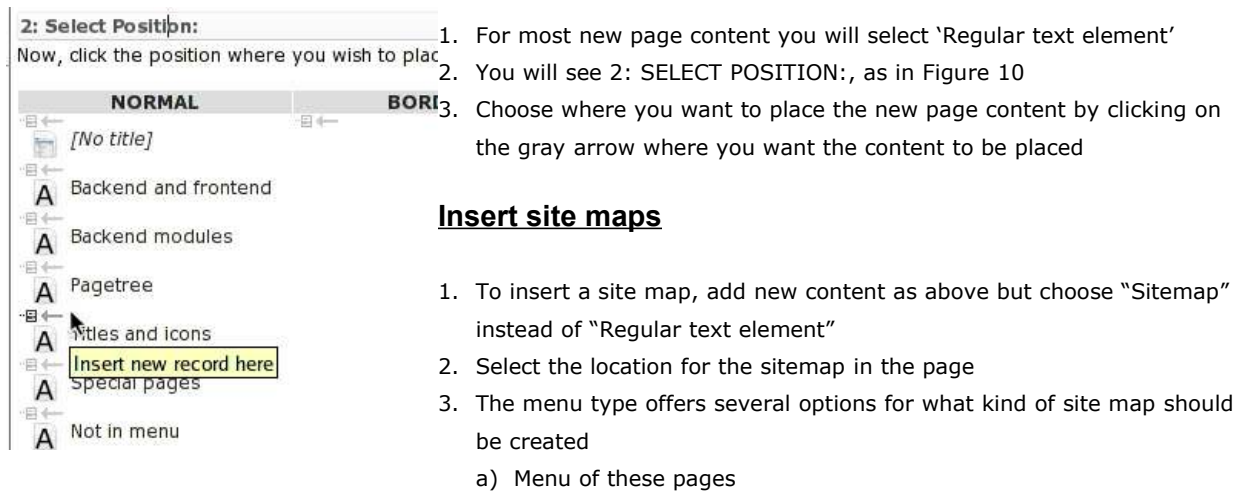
2: Select Position:

Now, click the position where you wish to plac

| NORMAL | BORI |
|---|---|
| [No title] | |
| Backend and frontend | |
| Backend modules | |
| Pagetree | |
| Titles and icons | |
| Special pages | |
| Not in menu | |

Insert new record here

1. For most new page content you will select 'Regular text element'
2. You will see 2: SELECT POSITION:, as in Figure 10
3. Choose where you want to place the new page content by clicking on the gray arrow where you want the content to be placed

Insert site maps

1. To insert a site map, add new content as above but choose "Sitemap" instead of "Regular text element"
2. Select the location for the sitemap in the page
3. The menu type offers several options for what kind of site map should be created
a) Menu of these pages